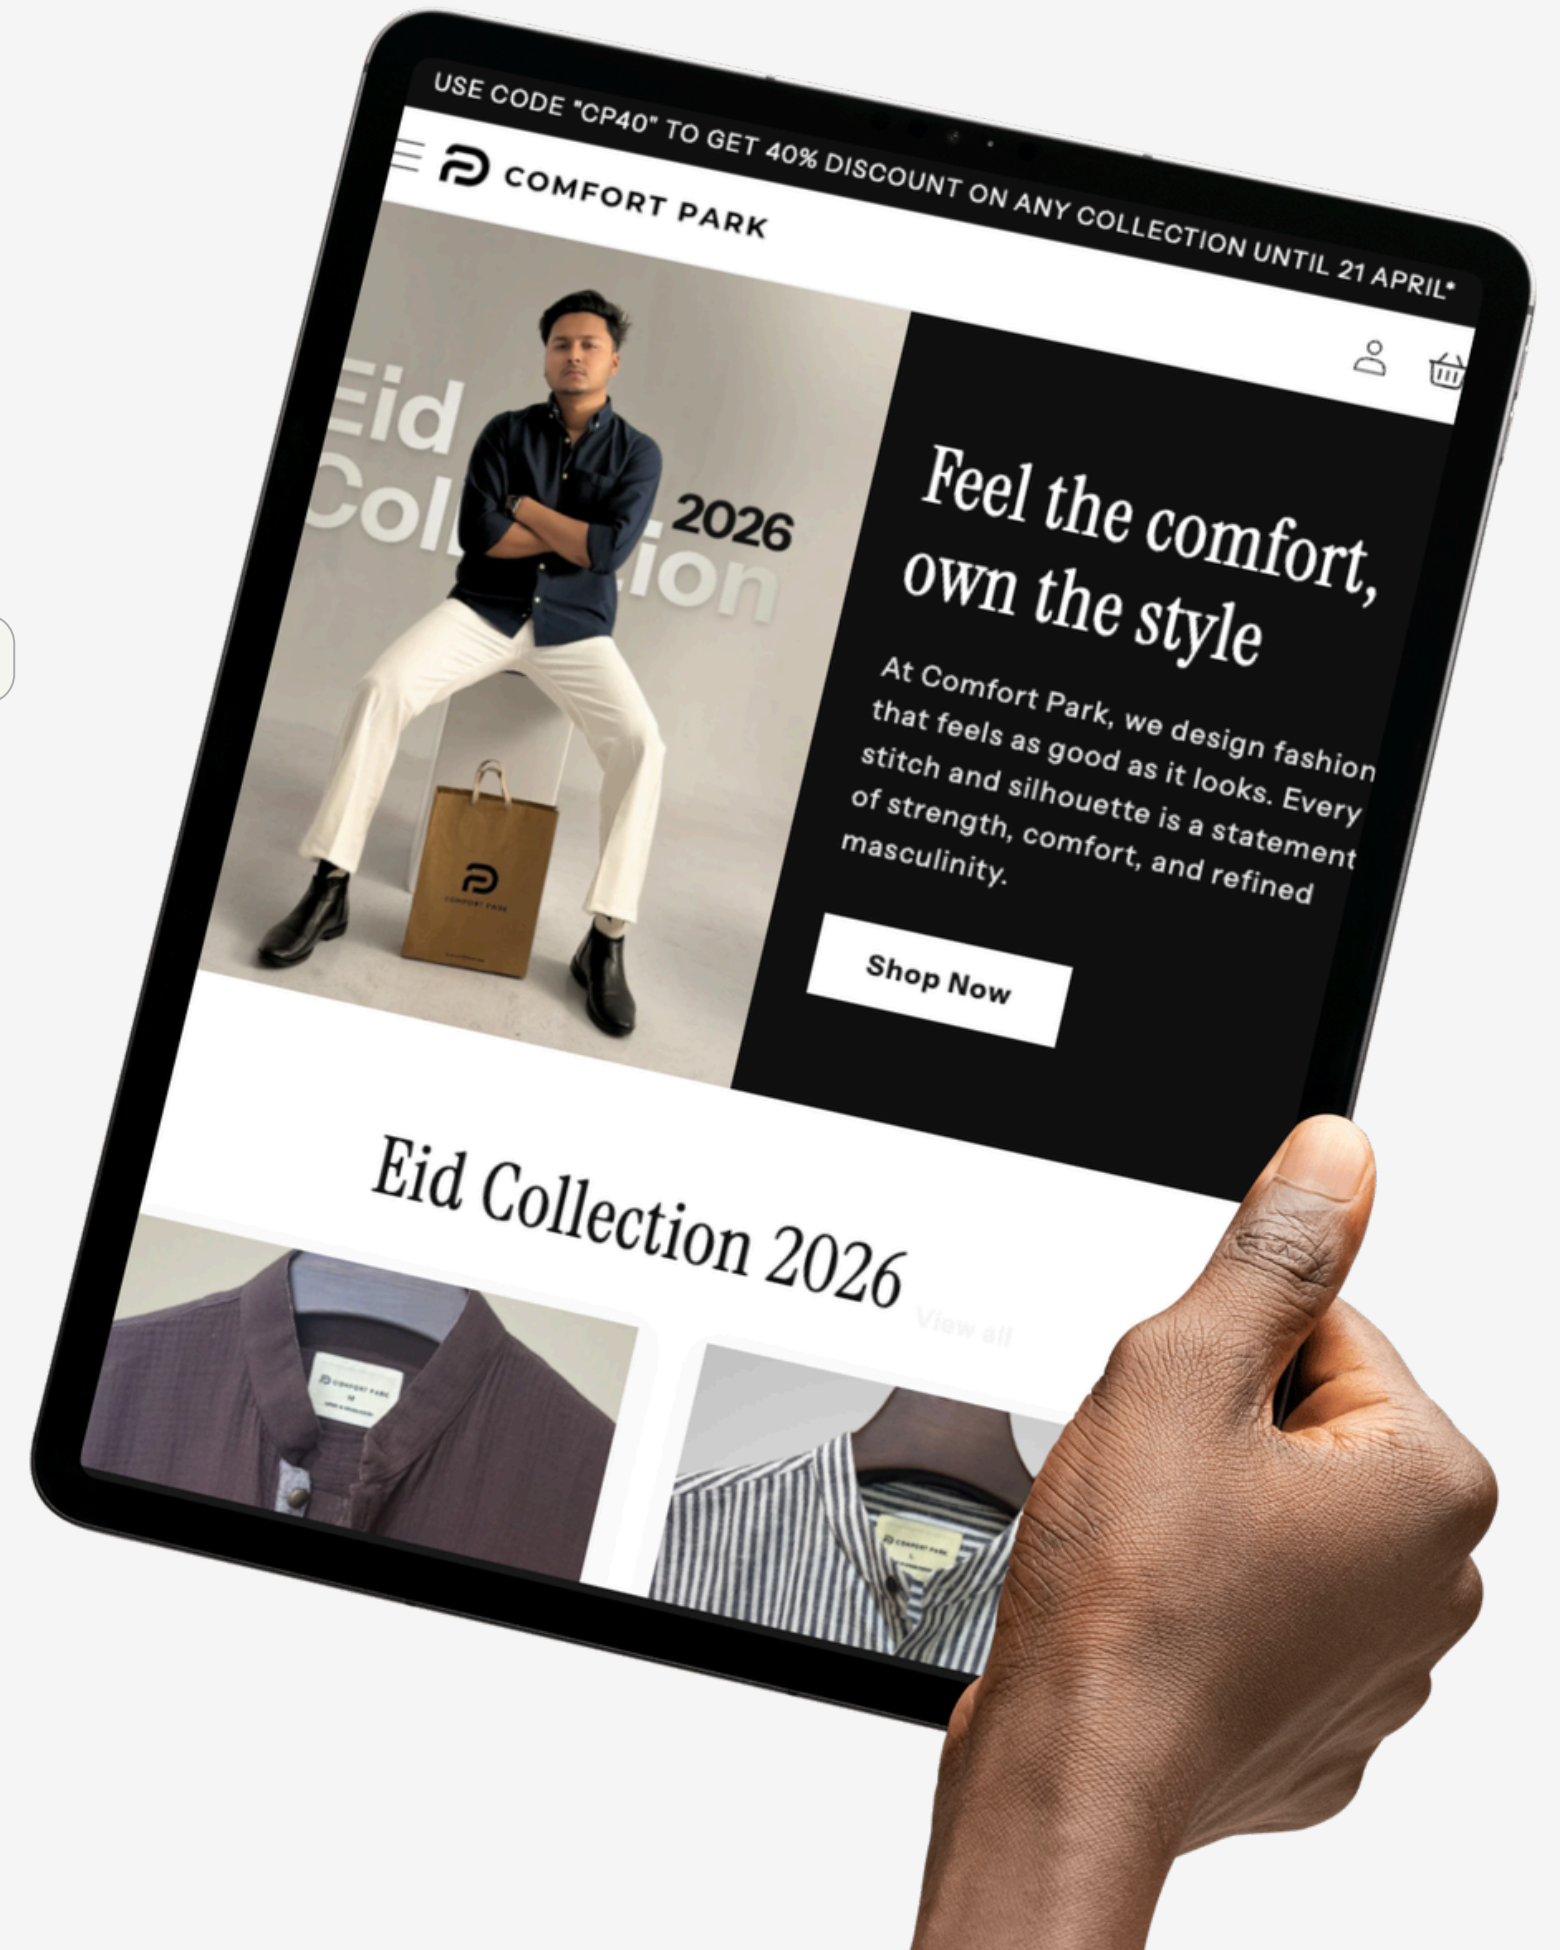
USE CODE "CP40" TO GET 40% DISCOUNT ON ANY COLLECTION UNTIL 21 APRIL*

COMFORT PARK

Eid Coll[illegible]ion 2026

COMFORT PARK

Feel the comfort, own the style

At Comfort Park, we design fashion that feels as good as it looks. Every stitch and silhouette is a statement of strength, comfort, and refined masculinity.

Shop Now

Eid Collection 2026

View all

COMFORT PARK

COMFORT PARK